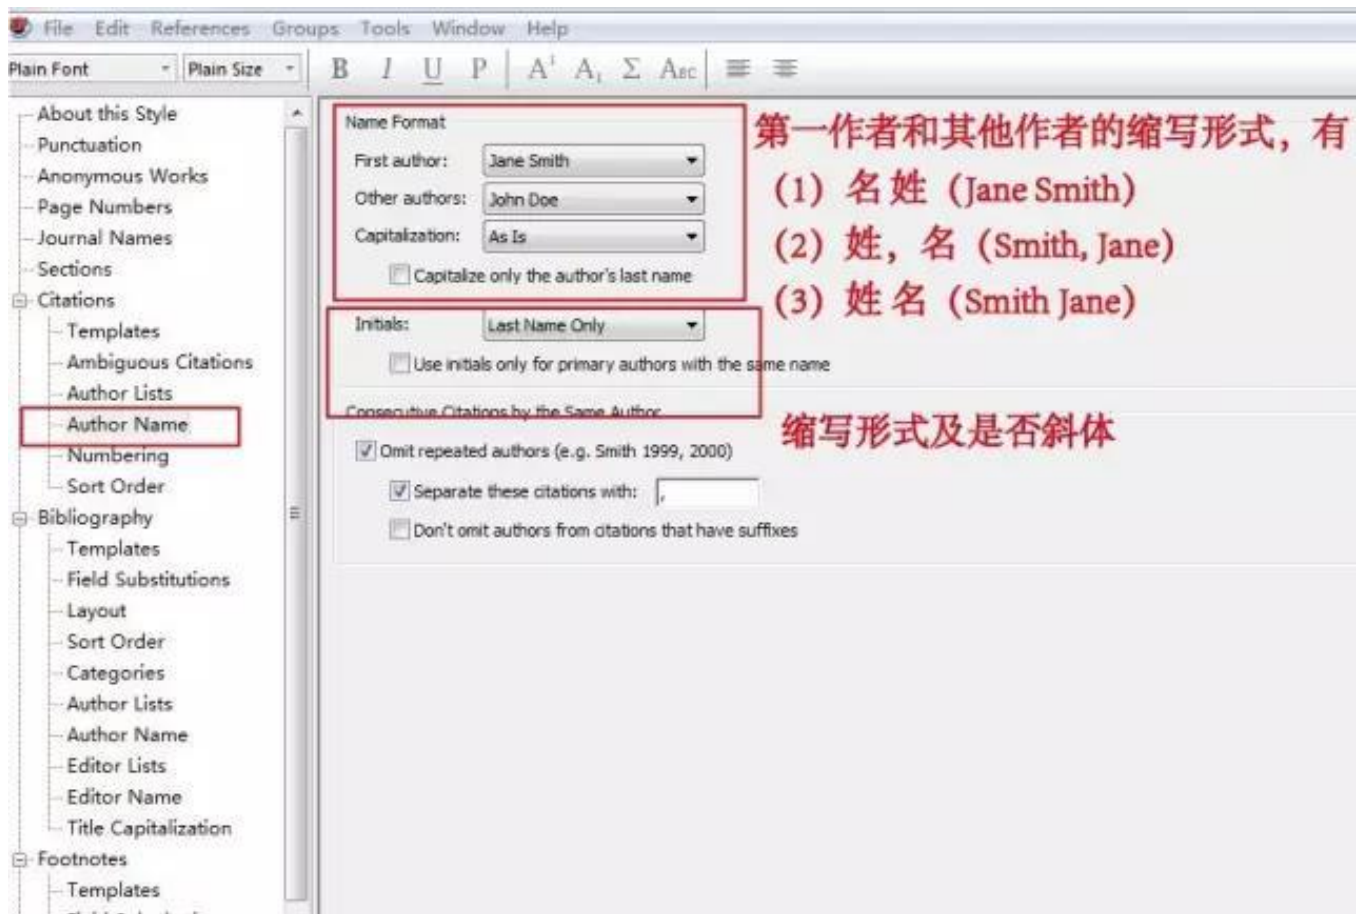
File Edit References Groups Tools Window Help

Plain Font Plain Size B I U P $A^1$ $A_1$ Σ Abc

About this Style
Punctuation
Anonymous Works
Page Numbers
Journal Names
Sections
Citations
Templates
Ambiguous Citations
Author Lists
Author Name
Numbering
Sort Order
Bibliography
Templates
Field Substitutions
Layout
Sort Order
Categories
Author Lists
Author Name
Editor Lists
Editor Name
Title Capitalization
Footnotes
Templates

Name Format
First author: Jane Smith
Other authors: John Doe
Capitalization: As Is
Capitalize only the author's last name

第一作者和其他作者的缩写形式，有
(1) 名姓 (Jane Smith)
(2) 姓，名 (Smith, Jane)
(3) 姓 名 (Smith Jane)

Initials: Last Name Only
Use initials only for primary authors with the same name

Consecutive Citations by the Same Author

缩写形式及是否斜体

Omit repeated authors (e.g. Smith 1999, 2000)
Separate these citations with: ,
Don't omit authors from citations that have suffixes